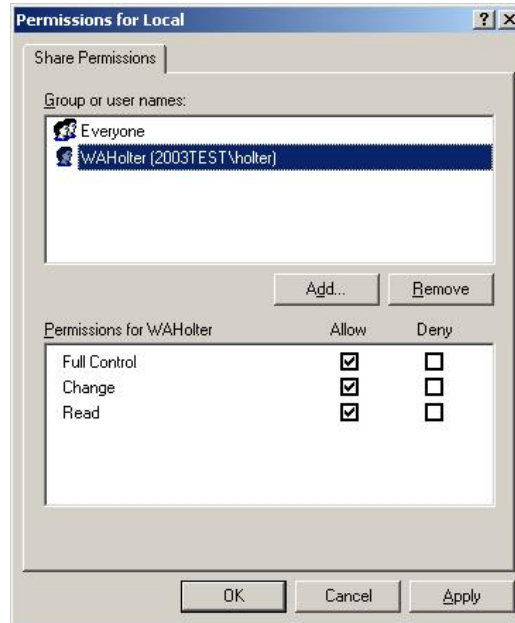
Permissions for Local ? X

Share Permissions

Group or user names:

Everyone

WAHolter (2003TEST\holter)

Add...
Remove

| Permissions for WAHolter | Allow | Deny |
|---|---|---|
| Full Control | ☑ | ☐ |
| Change | ☑ | ☐ |
| Read | ☑ | ☐ |

OK
Cancel
Apply